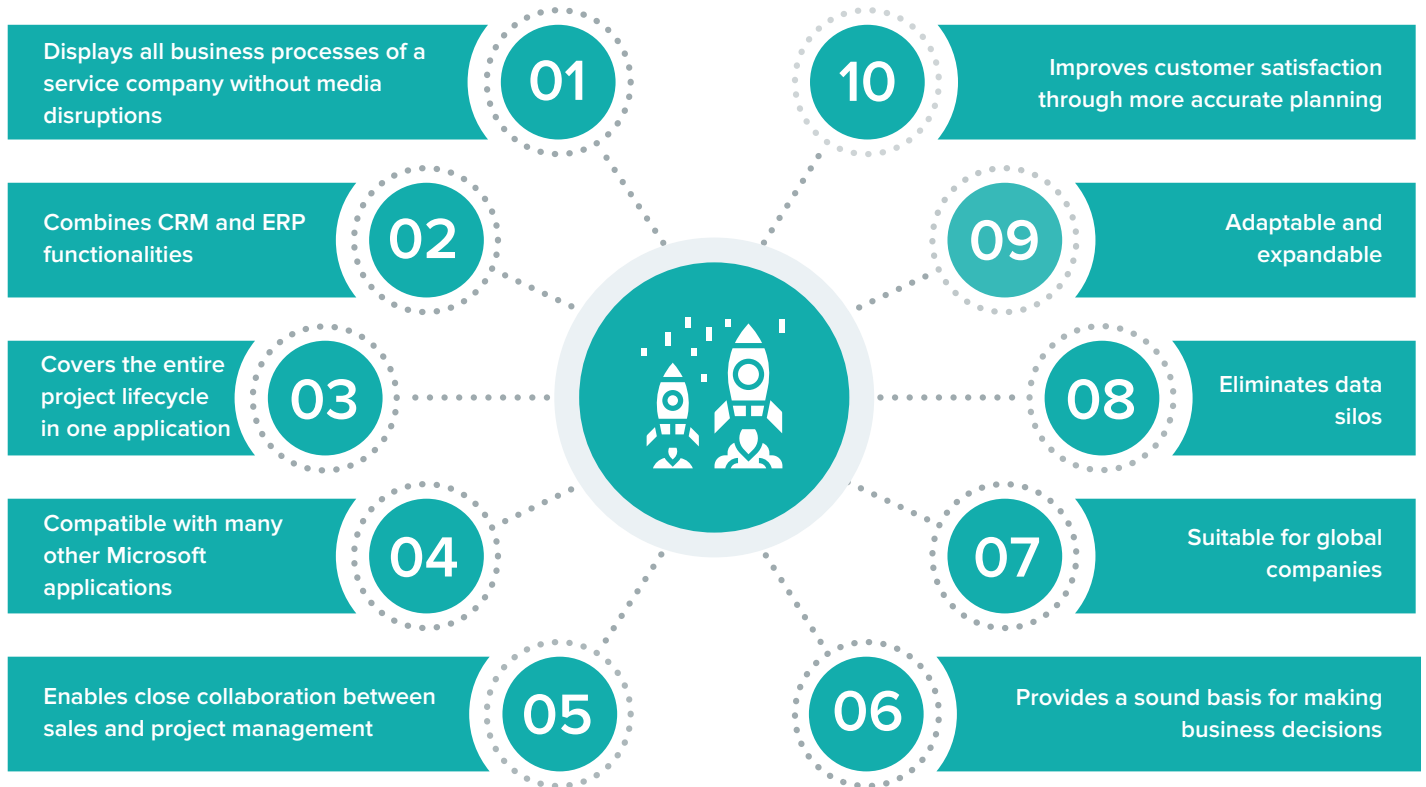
01
Displays all business processes of a service company without media disruptions

02
Combines CRM and ERP functionalities

03
Covers the entire project lifecycle in one application

04
Compatible with many other Microsoft applications

05
Enables close collaboration between sales and project management

06
Provides a sound basis for making business decisions

07
Suitable for global companies

08
Eliminates data silos

09
Adaptable and expandable

10
Improves customer satisfaction through more accurate planning